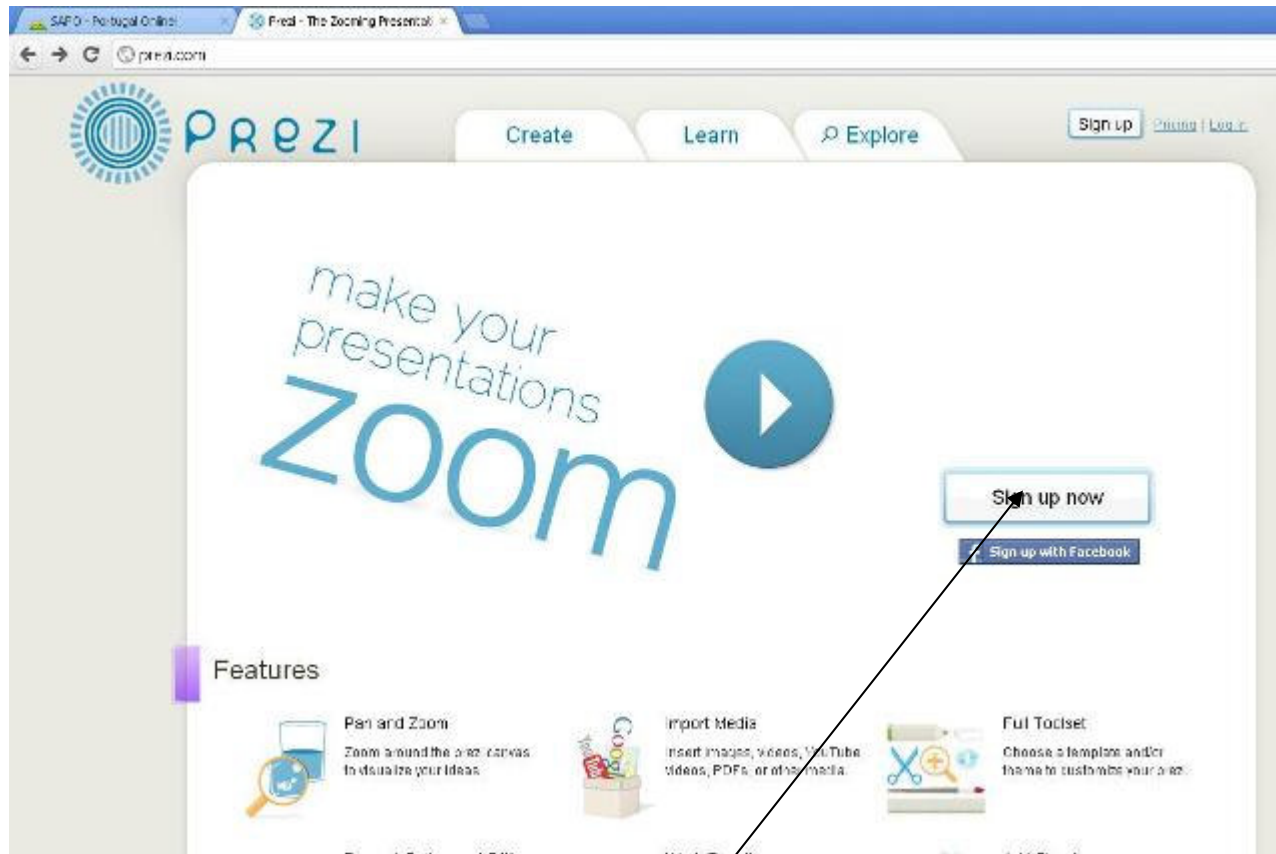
SAPO - Portugal Online | Prezi - The Zooming Presentat ×

prezi.com

PREZI

Create | Learn | Explore

Sign up | Pricing | Log in

make your presentations ZOOM

Sign up now

Sign up with Facebook

Features

Pan and Zoom
Zoom around the prezi canvas to visualize your ideas.

Import Media
Insert images, videos, YouTube videos, PDFs, or other media.

Full Toolset
Choose a template and/or theme to customize your prezi.

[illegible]